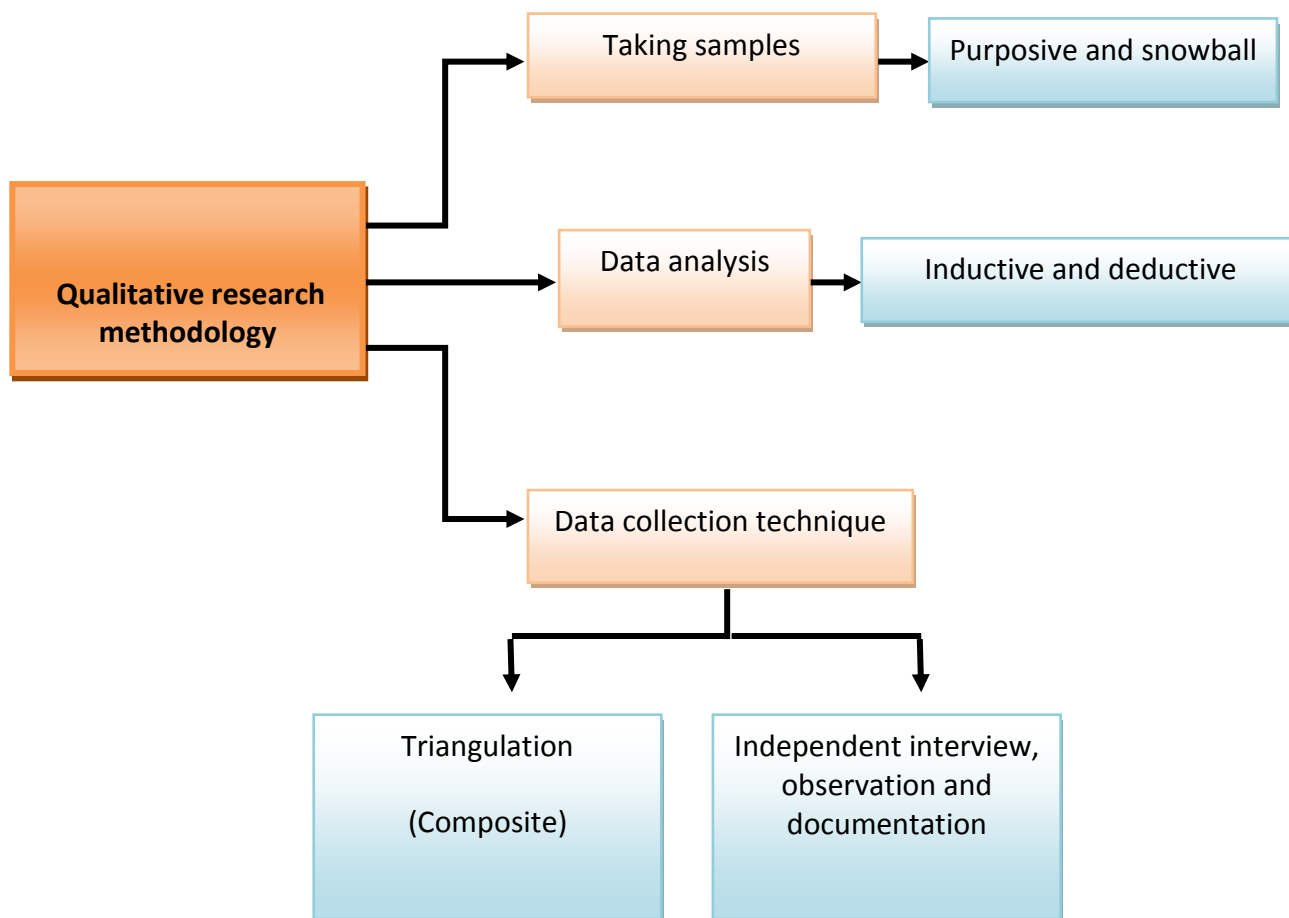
Qualitative research methodology

Taking samples

Purposive and snowball

Data analysis

Inductive and deductive

Data collection technique

Triangulation

(Composite)

Independent interview, observation and documentation